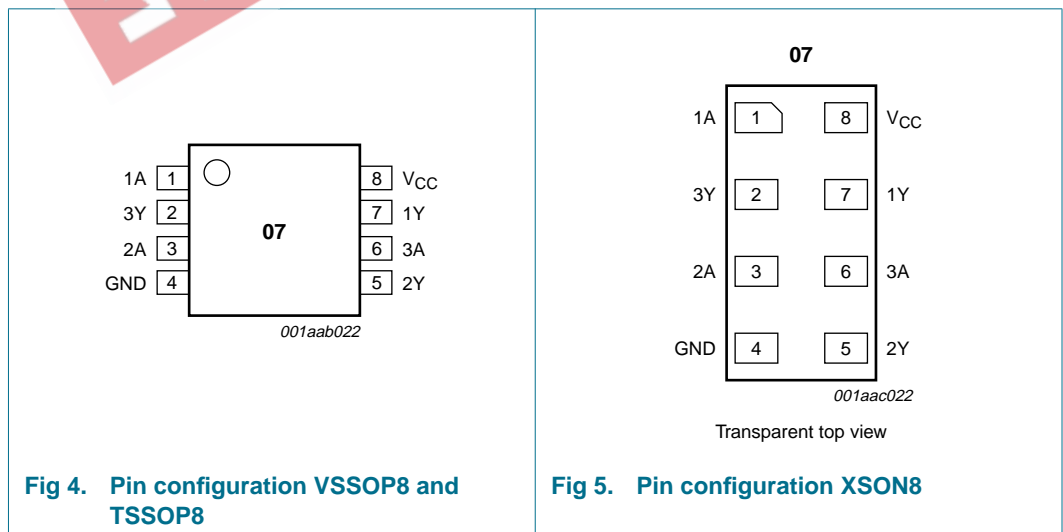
1A 1
3Y 2
2A 3
GND 4
07
8 $V_{CC}$
7 1Y
6 3A
5 2Y
001aab022

Fig 4. Pin configuration VSSOP8 and TSSOP8

07
1A 1
8 $V_{CC}$
3Y 2
7 1Y
2A 3
6 3A
GND 4
5 2Y
001aac022
Transparent top view

Fig 5. Pin configuration XSON8